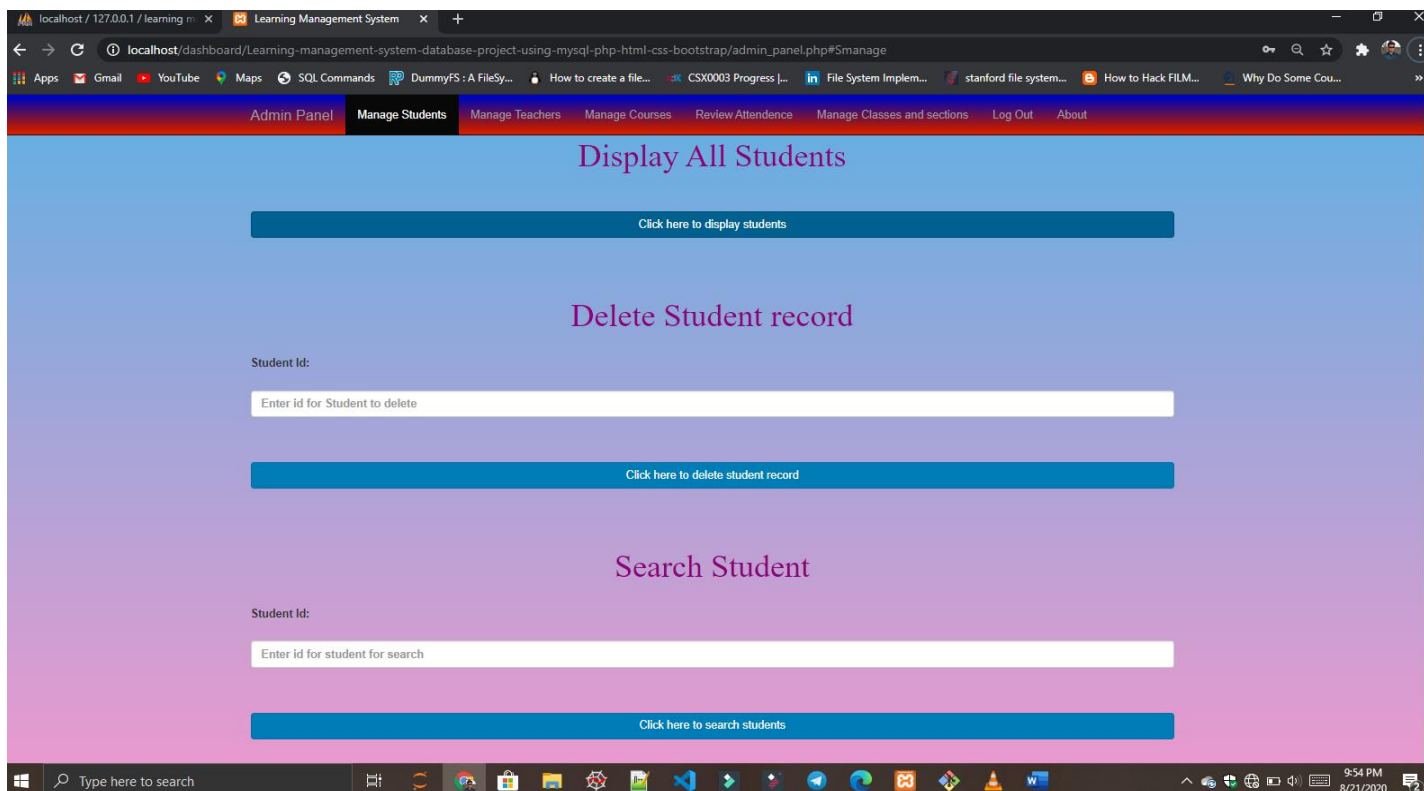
localhost / 127.0.0.1 / learning m ×
Learning Management System ×
+

localhost/dashboard/Learning-management-system-database-project-using-mysql-php-html-css-bootstrap/admin_panel.php#Smanage

Apps Gmail YouTube Maps SQL Commands DummyFS : A FileSy... How to create a file... CSX0003 Progress |... File System Implem... stanford file system... How to Hack FILM... Why Do Some Cou...

Admin Panel Manage Students Manage Teachers Manage Courses Review Attendence Manage Classes and sections Log Out About

Display All Students

Click here to display students

Delete Student record

Student Id:

Enter id for Student to delete

Click here to delete student record

Search Student

Student Id:

Enter id for student for search

Click here to search students

Type here to search

9:54 PM
8/21/2020